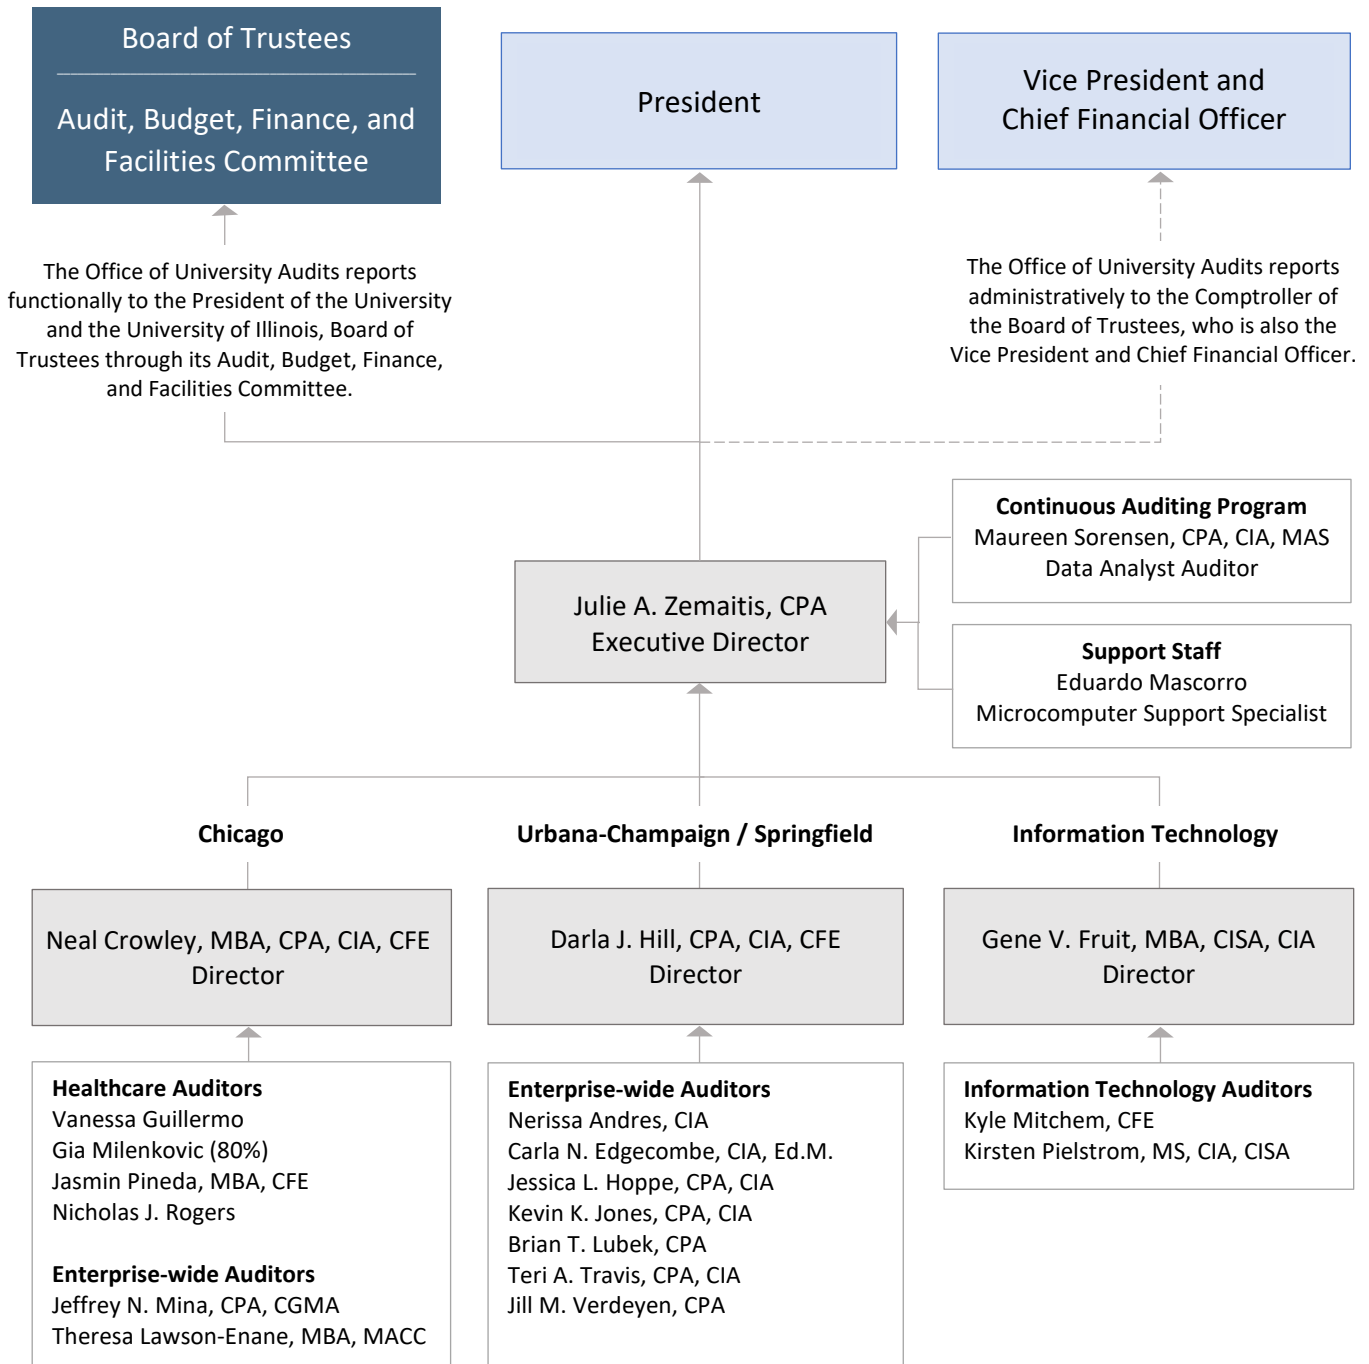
Board of Trustees

Audit, Budget, Finance, and Facilities Committee

President

Vice President and Chief Financial Officer

The Office of University Audits reports functionally to the President of the University and the University of Illinois, Board of Trustees through its Audit, Budget, Finance, and Facilities Committee.

The Office of University Audits reports administratively to the Comptroller of the Board of Trustees, who is also the Vice President and Chief Financial Officer.

**Continuous Auditing Program**
Maureen Sorensen, CPA, CIA, MAS
Data Analyst Auditor

Julie A. Zemaitis, CPA
Executive Director

**Support Staff**
Eduardo Mascorro
Microcomputer Support Specialist

**Chicago**

**Urbana-Champaign / Springfield**

**Information Technology**

Neal Crowley, MBA, CPA, CIA, CFE
Director

Darla J. Hill, CPA, CIA, CFE
Director

Gene V. Fruit, MBA, CISA, CIA
Director

**Healthcare Auditors**
Vanessa Guillermo
Gia Milenkovic (80%)
Jasmin Pineda, MBA, CFE
Nicholas J. Rogers

**Enterprise-wide Auditors**
Jeffrey N. Mina, CPA, CGMA
Theresa Lawson-Enane, MBA, MACC

**Enterprise-wide Auditors**
Nerissa Andres, CIA
Carla N. Edgecombe, CIA, Ed.M.
Jessica L. Hoppe, CPA, CIA
Kevin K. Jones, CPA, CIA
Brian T. Lubek, CPA
Teri A. Travis, CPA, CIA
Jill M. Verdeyen, CPA

**Information Technology Auditors**
Kyle Mitchem, CFE
Kirsten Pielstrom, MS, CIA, CISA